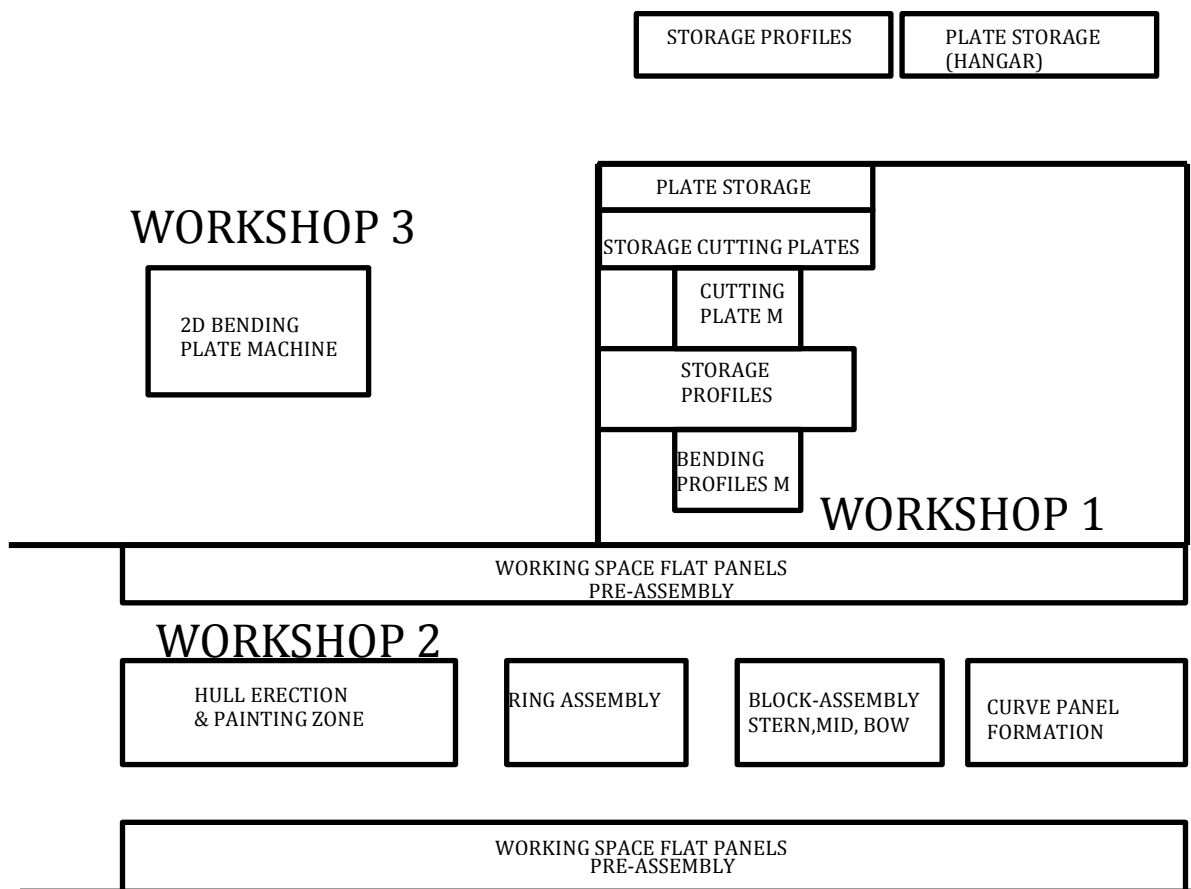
STORAGE PROFILES

PLATE STORAGE (HANGAR)

WORKSHOP 3

2D BENDING PLATE MACHINE

PLATE STORAGE

STORAGE CUTTING PLATES

CUTTING PLATE M

STORAGE PROFILES

BENDING PROFILES M

WORKSHOP 1

WORKING SPACE FLAT PANELS PRE-ASSEMBLY

WORKSHOP 2

HULL ERECTION & PAINTING ZONE

RING ASSEMBLY

BLOCK-ASSEMBLY STERN,MID, BOW

CURVE PANEL FORMATION

WORKING SPACE FLAT PANELS PRE-ASSEMBLY